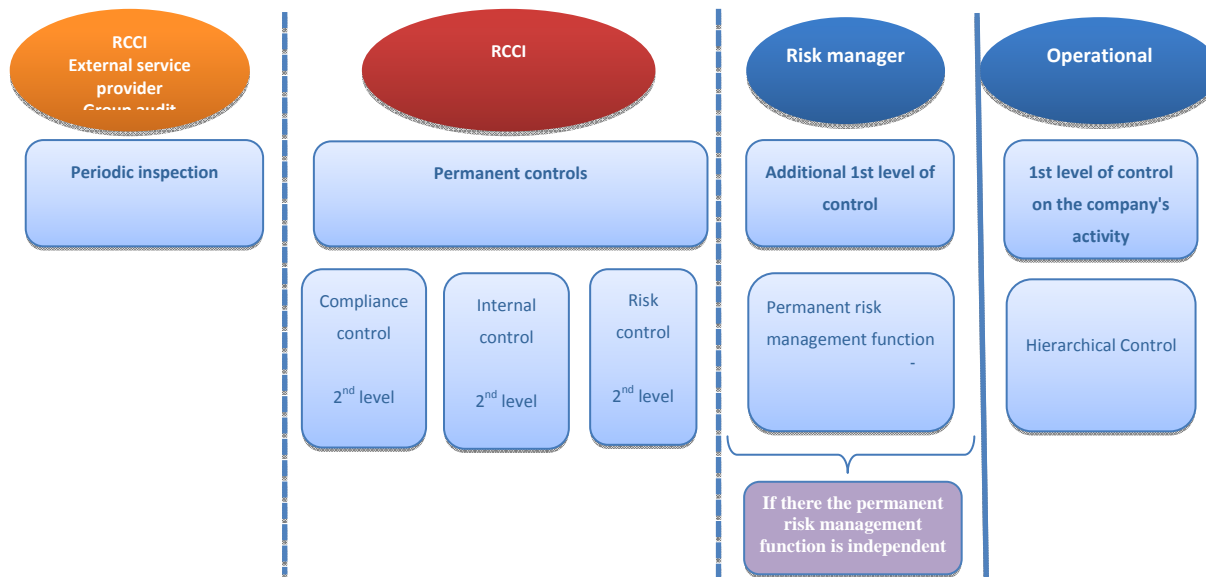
RCCI
External service provider
Group audit

Periodic inspection

RCCI

Permanent controls

Compliance control

$2^{nd}$ level

Internal control

$2^{nd}$ level

Risk control

$2^{nd}$ level

Risk manager

Additional 1st level of control

Permanent risk management function

-

If there the permanent risk management function is independent

Operational

1st level of control on the company's activity

Hierarchical Control